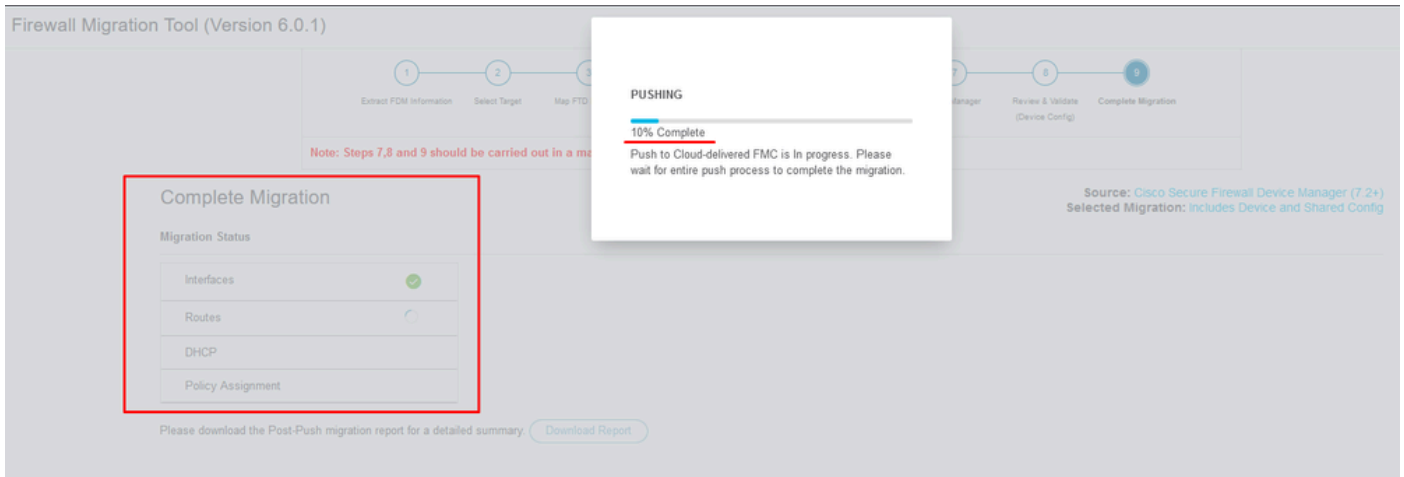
Firewall Migration Tool (Version 6.0.1)

1 Extract FDM Information
2 Select Target
3 Map FTD
7 Manager
8 Review & Validate (Device Config)
9 Complete Migration

Note: Steps 7,8 and 9 should be carried out in a ma

PUSHING

10% Complete

Push to Cloud-delivered FMC is In progress. Please wait for entire push process to complete the migration.

Complete Migration

Migration Status

Interfaces

Routes

DHCP

Policy Assignment

Source: Cisco Secure Firewall Device Manager (7.2+)
Selected Migration: Includes Device and Shared Config

Please download the Post-Push migration report for a detailed summary. Download Report